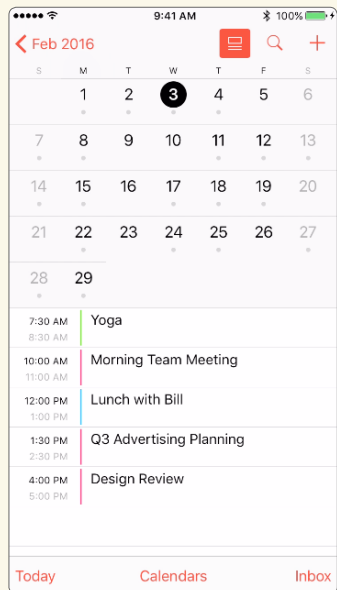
9:41 AM 100%

Feb 2016

| S | M | T | W | T | F | S |
|---|---|---|---|---|---|---|
| | 1 | 2 | 3 | 4 | 5 | 6 |
| 7 | 8 | 9 | 10 | 11 | 12 | 13 |
| 14 | 15 | 16 | 17 | 18 | 19 | 20 |
| 21 | 22 | 23 | 24 | 25 | 26 | 27 |
| 28 | 29 | | | | | |

7:30 AM 8:30 AM Yoga

10:00 AM 11:00 AM Morning Team Meeting

12:00 PM 1:00 PM Lunch with Bill

1:30 PM 2:30 PM Q3 Advertising Planning

4:00 PM 5:00 PM Design Review

Today Calendars Inbox